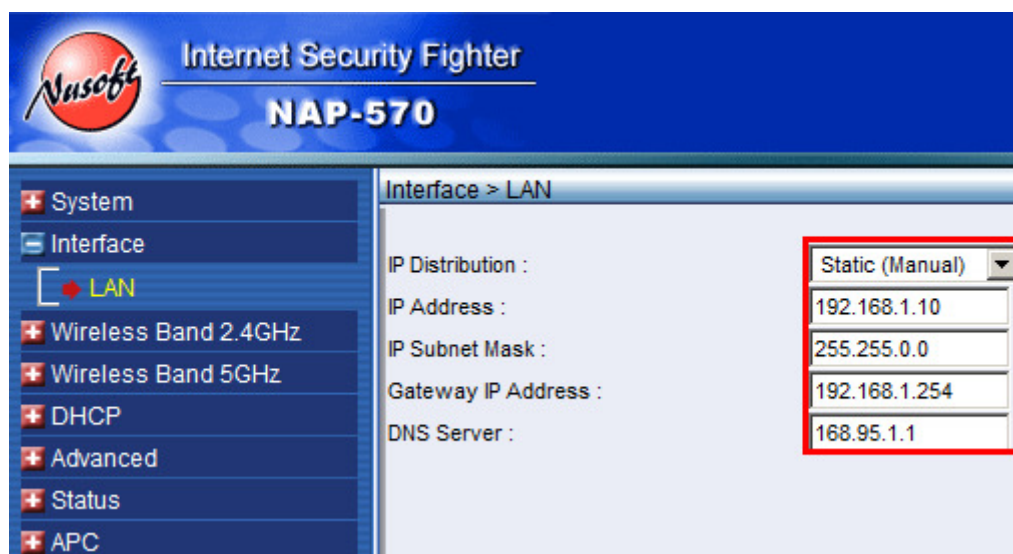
Nusoft
Internet Security Fighter
NAP-570

System
Interface
LAN
Wireless Band 2.4GHz
Wireless Band 5GHz
DHCP
Advanced
Status
APC

Interface > LAN

| | |
|---|---|
| IP Distribution : | Static (Manual) |
| IP Address : | 192.168.1.10 |
| IP Subnet Mask : | 255.255.0.0 |
| Gateway IP Address : | 192.168.1.254 |
| DNS Server : | 168.95.1.1 |